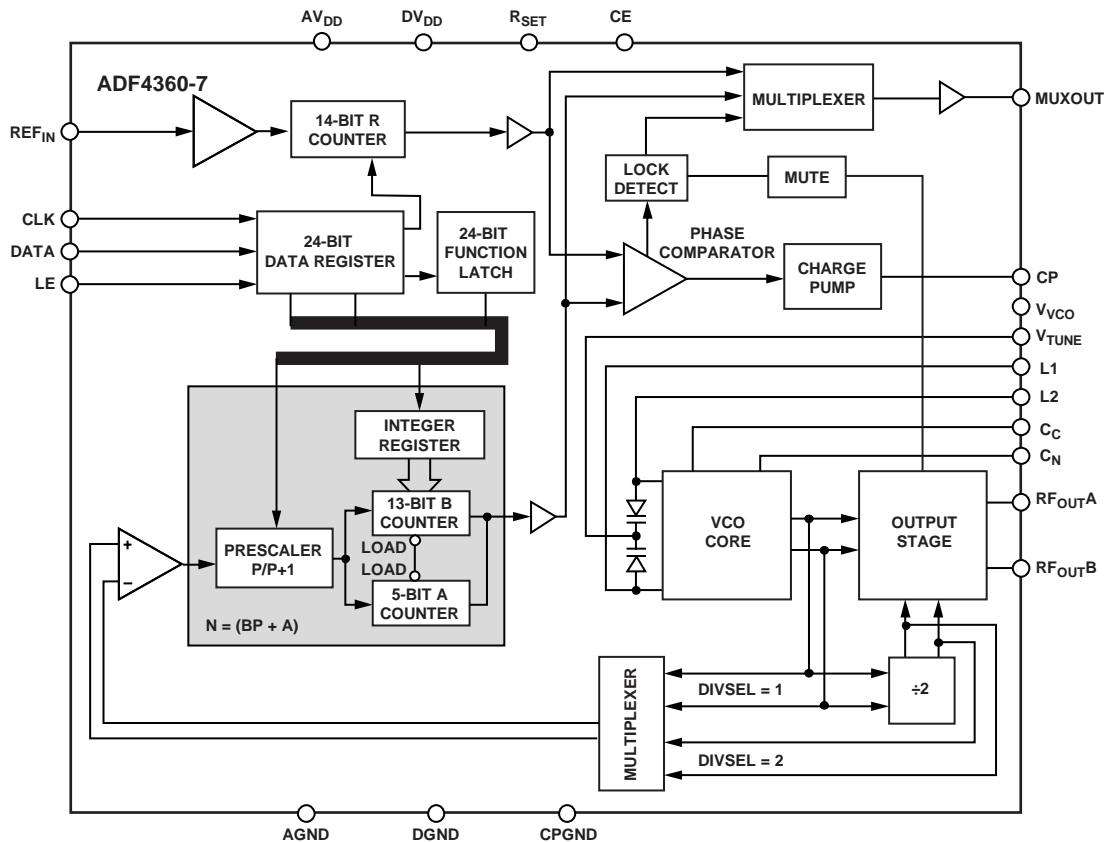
$AV_{DD}$ $DV_{DD}$ $R_{SET}$ CE

ADF4360-7

$REF_{IN}$

14-BIT R COUNTER

MULTIPLEXER

MUXOUT

LOCK DETECT

MUTE

CLK

DATA

LE

24-BIT DATA REGISTER

24-BIT FUNCTION LATCH

PHASE COMPARATOR

CHARGE PUMP

CP

$V_{VCO}$

$V_{TUNE}$

L1

L2

$C_C$

$C_N$

INTEGER REGISTER

13-BIT B COUNTER

LOAD

LOAD

5-BIT A COUNTER

PRESCALER P/P+1

+

−

N = (BP + A)

VCO CORE

OUTPUT STAGE

$RF_{OUT}A$

$RF_{OUT}B$

MULTIPLEXER

DIVSEL = 1

÷2

DIVSEL = 2

AGND DGND CPGND